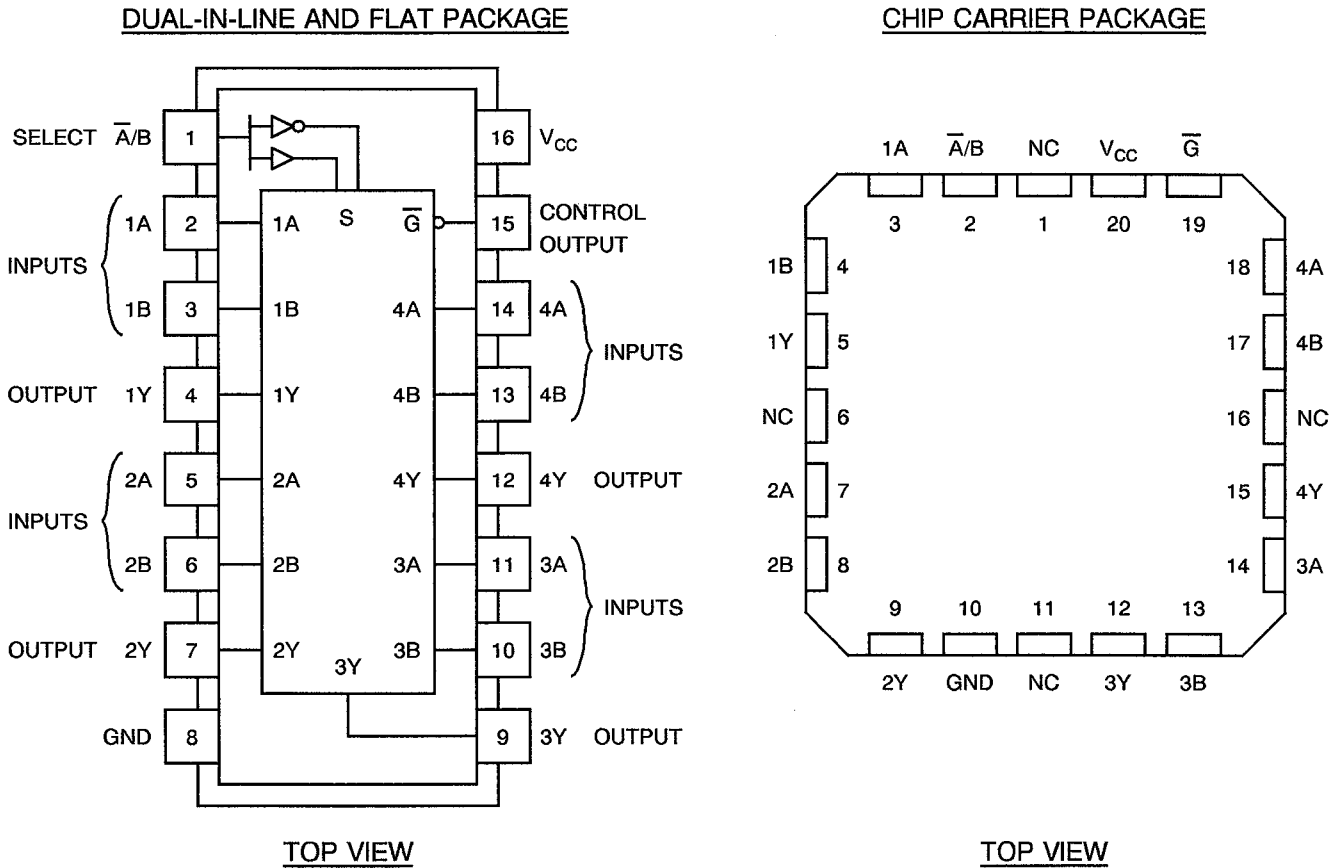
DUAL-IN-LINE AND FLAT PACKAGE

SELECT $\overline{A}/B$ 1
INPUTS 1A 2 1A
1B 3 1B
OUTPUT 1Y 4 1Y
INPUTS 2A 5 2A
2B 6 2B
OUTPUT 2Y 7 2Y
GND 8

S $\overline{G}$
16 $V_{CC}$
15 CONTROL OUTPUT
4A 14 4A INPUTS
4B 13 4B
4Y 12 4Y OUTPUT
3A 11 3A INPUTS
3B 10 3B
3Y
9 3Y OUTPUT

TOP VIEW

CHIP CARRIER PACKAGE

1A $\overline{A}/B$ NC $V_{CC}$ $\overline{G}$
3 2 1 20 19
1B 4
1Y 5
NC 6
2A 7
2B 8
18 4A
17 4B
16 NC
15 4Y
14 3A
9 10 11 12 13
2Y GND NC 3Y 3B

TOP VIEW